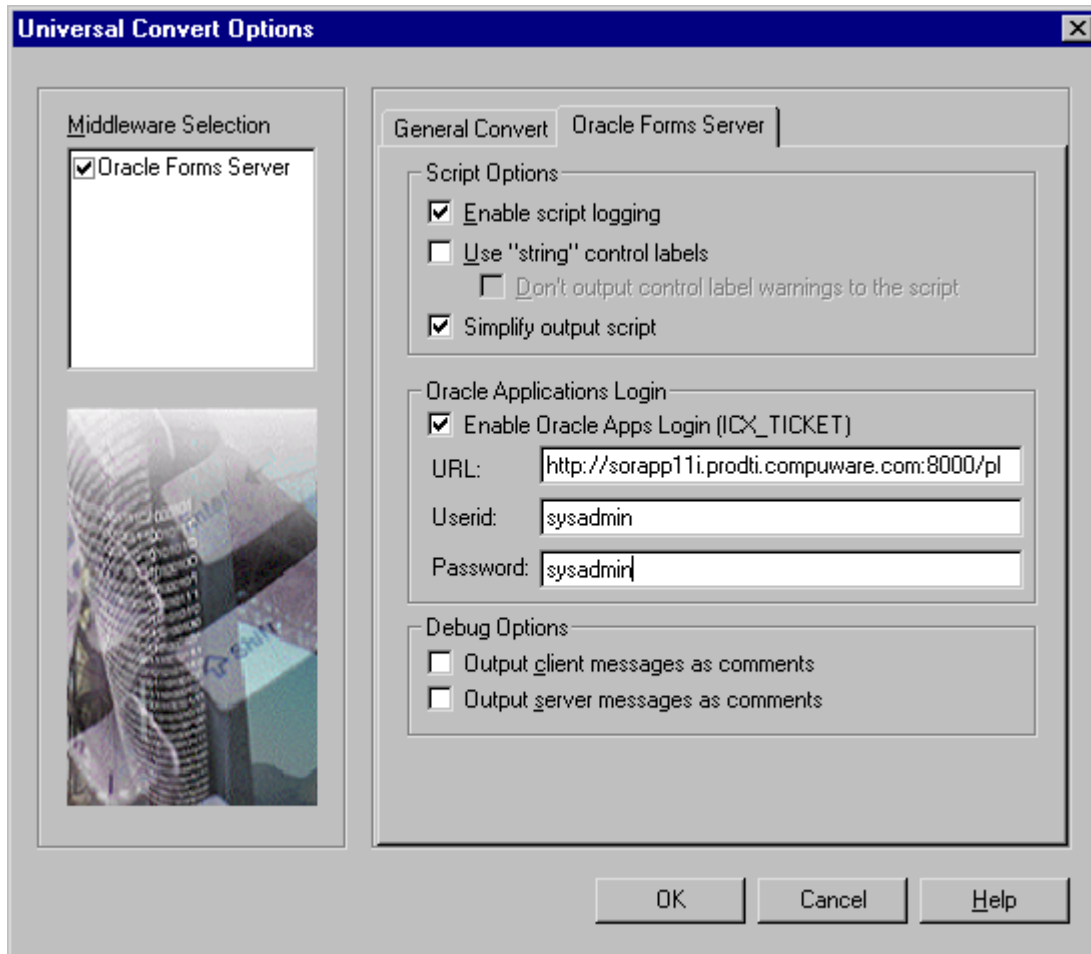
Universal Convert Options

Middleware Selection

☑ Oracle Forms Server

General Convert

Oracle Forms Server

Script Options

☑ Enable script logging

☐ Use "string" control labels

☐ Don't output control label warnings to the script

☑ Simplify output script

Oracle Applications Login

☑ Enable Oracle Apps Login (ICX_TICKET)

URL: http://sorapp11i.prodti.compuware.com:8000/pl

Userid: sysadmin

Password: sysadmin

Debug Options

☐ Output client messages as comments

☐ Output server messages as comments

OK

Cancel

Help